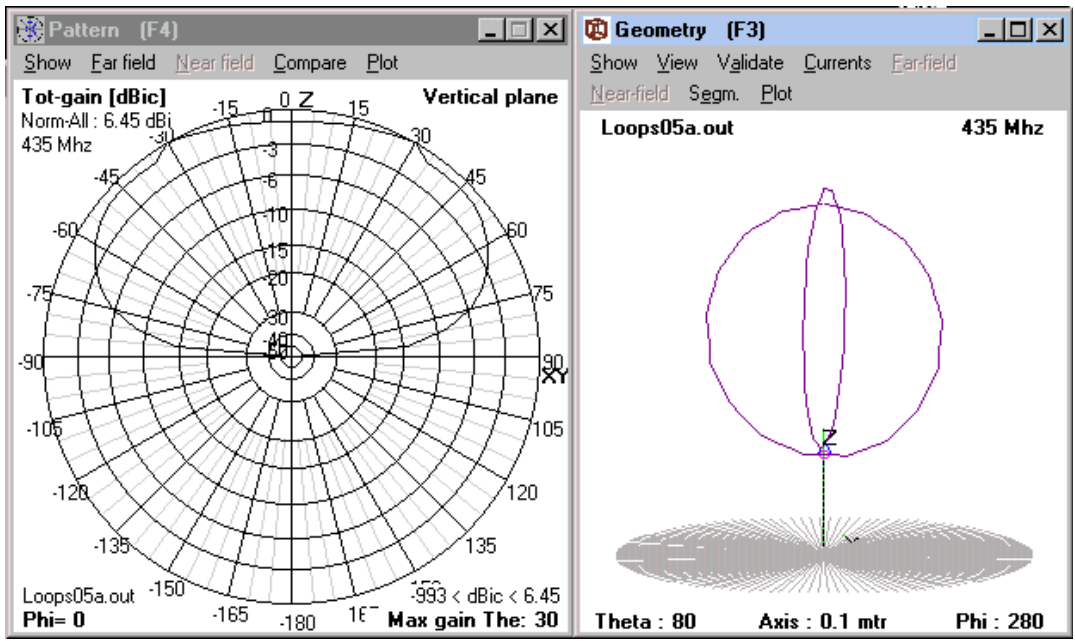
Pattern (F4)

Show Far field Near field Compare Plot

Tot-gain [dBic]
Norm-All : 6.45 dBi
435 Mhz

Vertical plane

0 Z
-15
15
-30
30
-45
45
-60
60
-75
75
-90
90
XY
-105
105
-120
120
-135
135
-150
150
-165
165
-180

0
-3
-6
-10
-15
-20
-30
-40
-50

Loops05a.out
-993 < dBic < 6.45
Phi= 0
Max gain The: 30

Geometry (F3)

Show View Validate Currents Far-field
Near-field Segm. Plot

Loops05a.out
435 Mhz

Z

Theta : 80
Axis : 0.1 mtr
Phi : 280